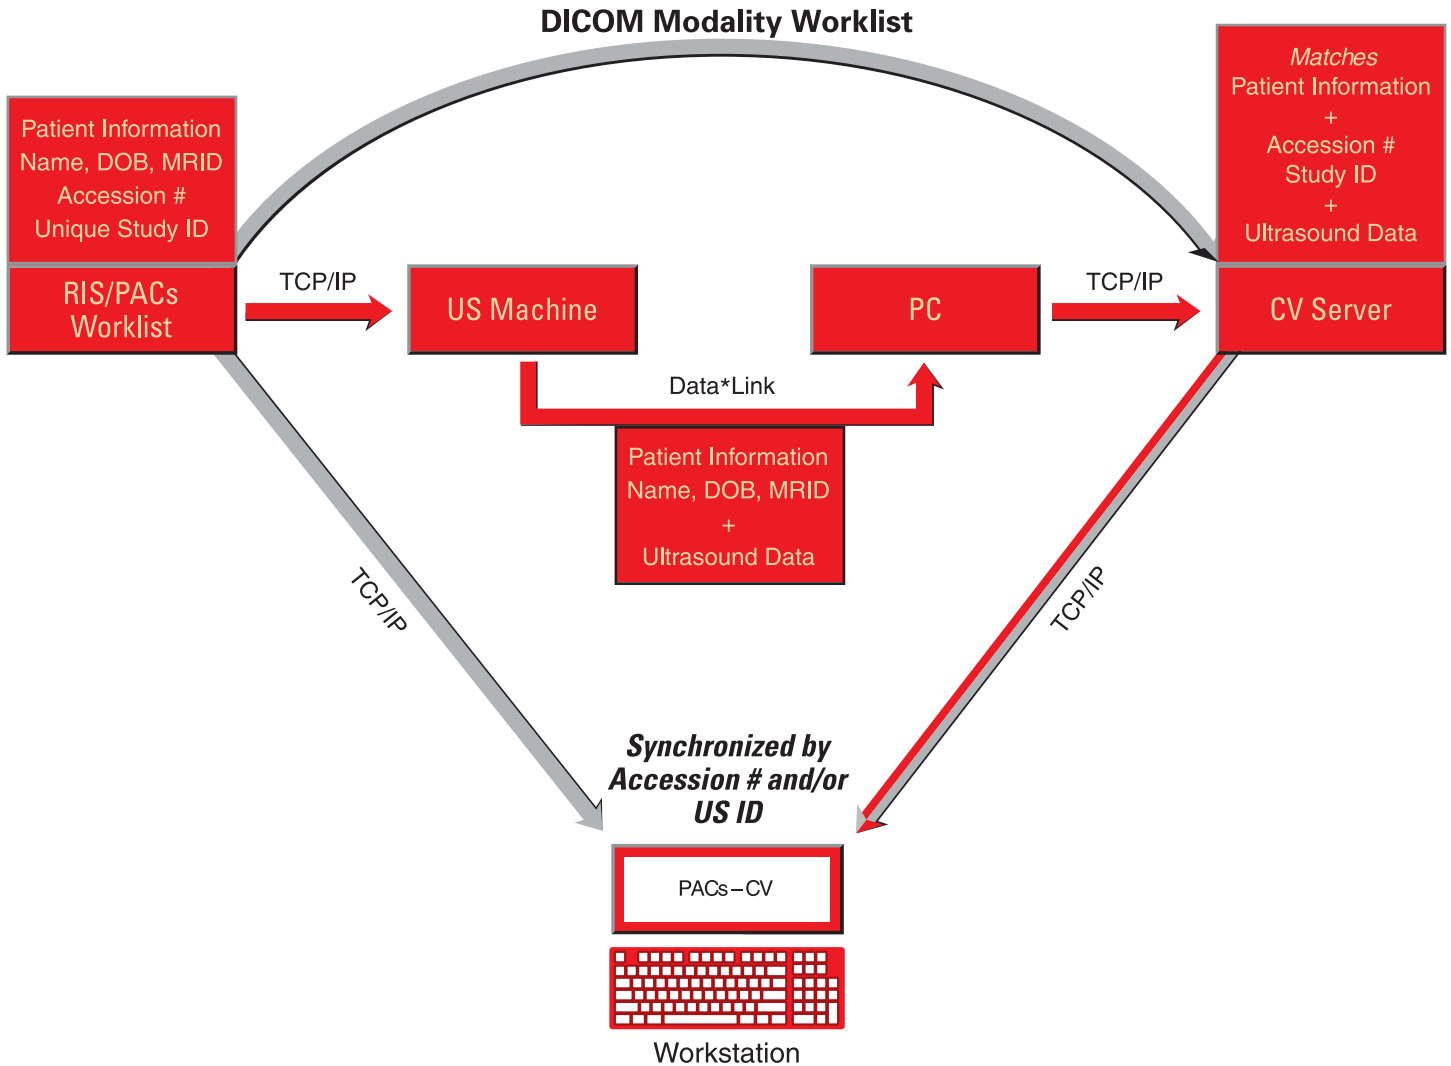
DICOM Modality Worklist

Patient Information
Name, DOB, MRID
Accession #
Unique Study ID

RIS/PACs Worklist

TCP/IP

US Machine

PC

TCP/IP

Matches
Patient Information
+
Accession #
Study ID
+
Ultrasound Data

CV Server

Data*Link

Patient Information
Name, DOB, MRID
+
Ultrasound Data

TCP/IP

TCP/IP

Synchronized by Accession # and/or US ID

PACs – CV

Workstation